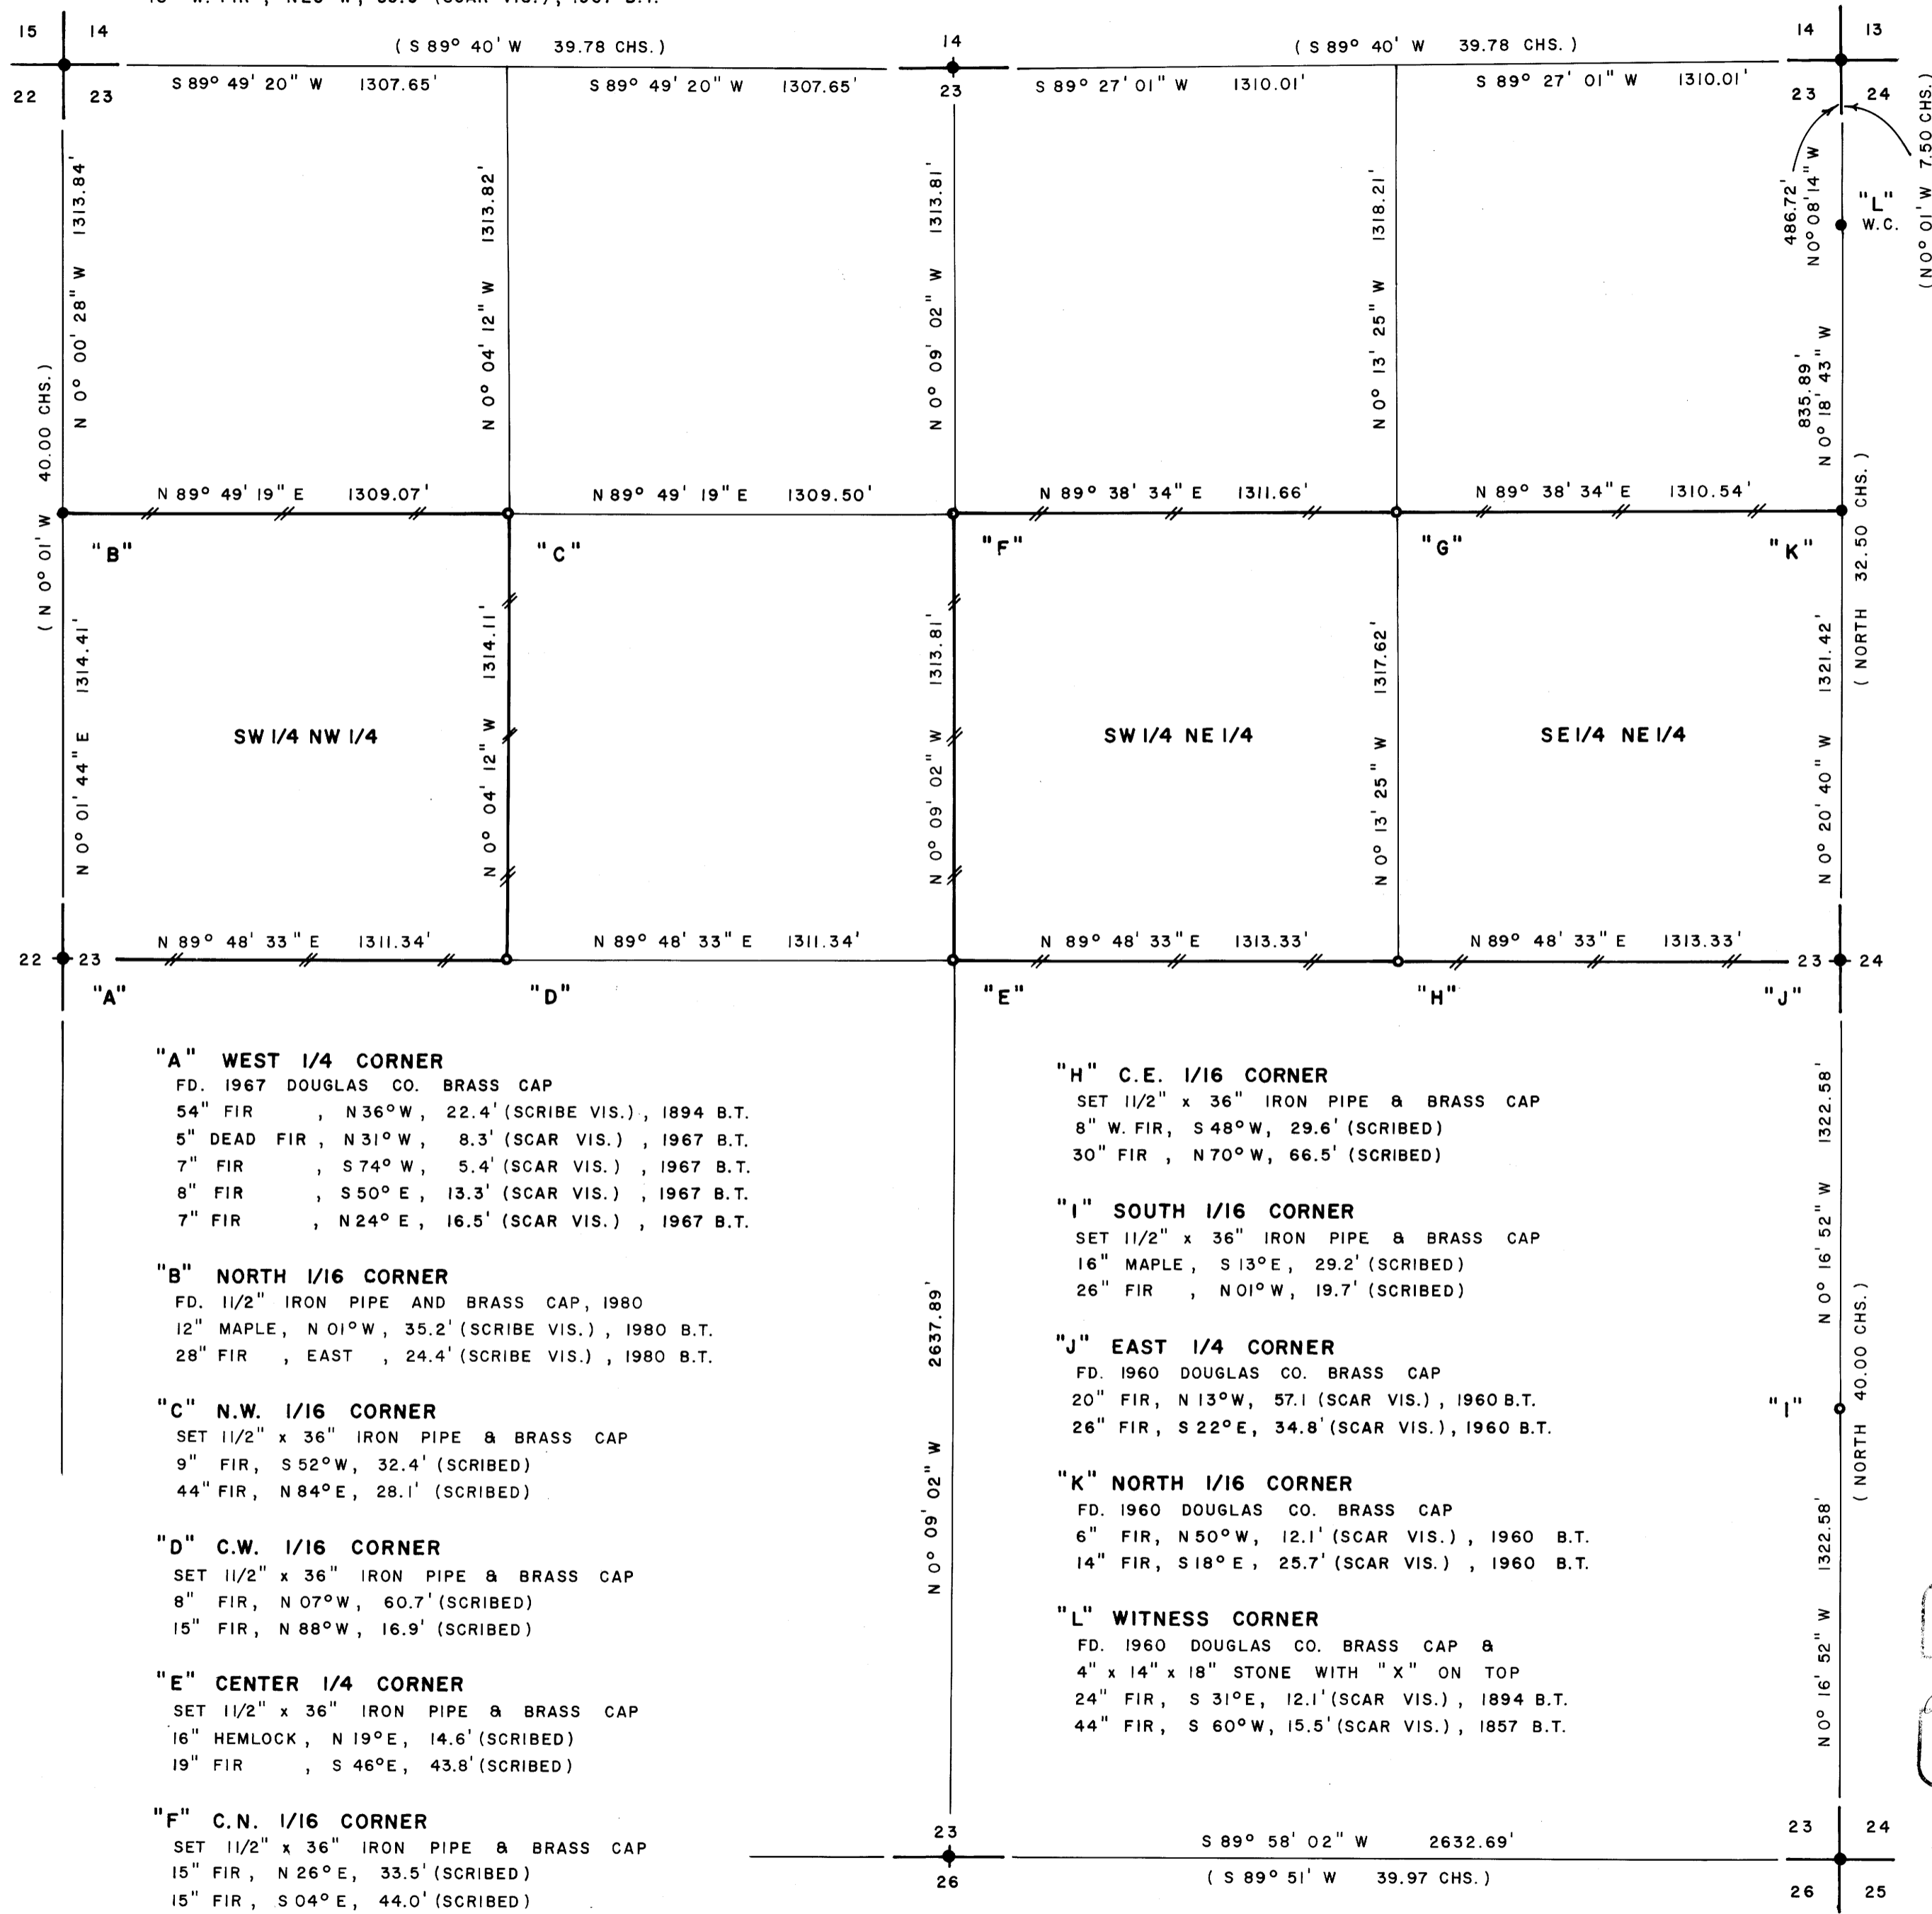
15 14
22 23
( S 89° 40' W 39.78 CHS. )
S 89° 49' 20" W 1307.65'
S 89° 49' 20" W 1307.65'
14
23
( S 89° 40' W 39.78 CHS. )
S 89° 27' 01" W 1310.01'
S 89° 27' 01" W 1310.01'
14 13
23 24
N 0° 00' 28" W 1313.84'
N 0° 04' 12" W 1313.82'
N 0° 09' 02" W 1313.81'
N 0° 13' 25" W 1318.21'
486.72' N 0° 08' 14" W
"L" W.C.
( N 0° 01' W 7.50 CHS. )
835.89' N 0° 18' 43" W
( N 0° 01' W 40.00 CHS. )
N 89° 49' 19" E 1309.07'
N 89° 49' 19" E 1309.50'
N 89° 38' 34" E 1311.66'
N 89° 38' 34" E 1310.54'
"B"
"C"
"F"
"G"
"K"
( NORTH 32.50 CHS. )
N 0° 01' 44" E 1314.41'
N 0° 04' 12" W 1314.11'
N 0° 09' 02" W 1313.81'
N 0° 13' 25" W 1317.62'
N 0° 20' 40" W 1321.42'
SW 1/4 NW 1/4
SW 1/4 NE 1/4
SE 1/4 NE 1/4
22 23
N 89° 48' 33" E 1311.34'
N 89° 48' 33" E 1311.34'
N 89° 48' 33" E 1313.33'
N 89° 48' 33" E 1313.33'
23 24
"A"
"D"
"E"
"H"
"J"

"A" WEST 1/4 CORNER
FD. 1967 DOUGLAS CO. BRASS CAP
54" FIR , N 36° W, 22.4' (SCRIBE VIS.), 1894 B.T.
5" DEAD FIR , N 31° W, 8.3' (SCAR VIS.), 1967 B.T.
7" FIR , S 74° W, 5.4' (SCAR VIS.), 1967 B.T.
8" FIR , S 50° E, 13.3' (SCAR VIS.), 1967 B.T.
7" FIR , N 24° E, 16.5' (SCAR VIS.), 1967 B.T.

"B" NORTH 1/16 CORNER
FD. 11/2" IRON PIPE AND BRASS CAP, 1980
12" MAPLE, N 01° W, 35.2' (SCRIBE VIS.), 1980 B.T.
28" FIR , EAST , 24.4' (SCRIBE VIS.), 1980 B.T.

"C" N.W. 1/16 CORNER
SET 11/2" x 36" IRON PIPE & BRASS CAP
9" FIR, S 52° W, 32.4' (SCRIBED)
44" FIR, N 84° E, 28.1' (SCRIBED)

"D" C.W. 1/16 CORNER
SET 11/2" x 36" IRON PIPE & BRASS CAP
8" FIR, N 07° W, 60.7' (SCRIBED)
15" FIR, N 88° W, 16.9' (SCRIBED)

"E" CENTER 1/4 CORNER
SET 11/2" x 36" IRON PIPE & BRASS CAP
16" HEMLOCK, N 19° E, 14.6' (SCRIBED)
19" FIR , S 46° E, 43.8' (SCRIBED)

"F" C.N. 1/16 CORNER
SET 11/2" x 36" IRON PIPE & BRASS CAP
15" FIR, N 26° E, 33.5' (SCRIBED)
15" FIR, S 04° E, 44.0' (SCRIBED)

N 0° 09' 02" W 2637.89'

"H" C.E. 1/16 CORNER
SET 11/2" x 36" IRON PIPE & BRASS CAP
8" W. FIR, S 48° W, 29.6' (SCRIBED)
30" FIR , N 70° W, 66.5' (SCRIBED)

"I" SOUTH 1/16 CORNER
SET 11/2" x 36" IRON PIPE & BRASS CAP
16" MAPLE , S 13° E, 29.2' (SCRIBED)
26" FIR , N 01° W, 19.7' (SCRIBED)

"J" EAST 1/4 CORNER
FD. 1960 DOUGLAS CO. BRASS CAP
20" FIR, N 13° W, 57.1 (SCAR VIS.), 1960 B.T.
26" FIR, S 22° E, 34.8' (SCAR VIS.), 1960 B.T.

"K" NORTH 1/16 CORNER
FD. 1960 DOUGLAS CO. BRASS CAP
6" FIR, N 50° W, 12.1' (SCAR VIS.), 1960 B.T.
14" FIR, S 18° E, 25.7' (SCAR VIS.), 1960 B.T.

"L" WITNESS CORNER
FD. 1960 DOUGLAS CO. BRASS CAP &
4" x 14" x 18" STONE WITH "X" ON TOP
24" FIR, S 31° E, 12.1' (SCAR VIS.), 1894 B.T.
44" FIR, S 60° W, 15.5' (SCAR VIS.), 1857 B.T.

N 0° 16' 52" W 1322.58'
"I"
( NORTH 40.00 CHS. )
N 0° 16' 52" W 1322.58'

23
26
S 89° 58' 02" W 2632.69'
( S 89° 51' W 39.97 CHS. )
23 24
26 25